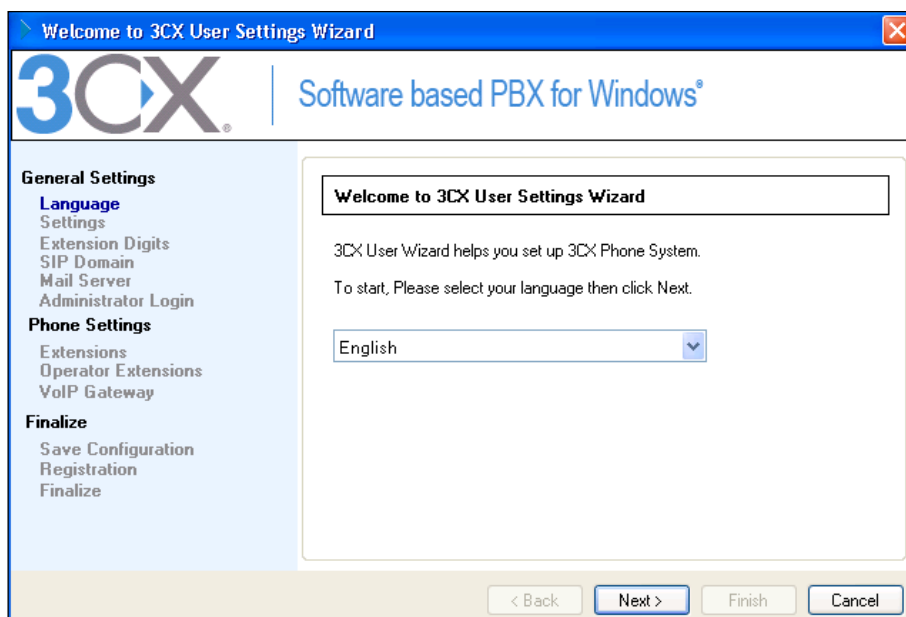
Welcome to 3CX User Settings Wizard

3CX

Software based PBX for Windows®

General Settings
Language
Settings
Extension Digits
SIP Domain
Mail Server
Administrator Login
Phone Settings
Extensions
Operator Extensions
VoIP Gateway
Finalize
Save Configuration
Registration
Finalize

Welcome to 3CX User Settings Wizard

3CX User Wizard helps you set up 3CX Phone System.

To start, Please select your language then click Next.

English

< Back
Next >
Finish
Cancel